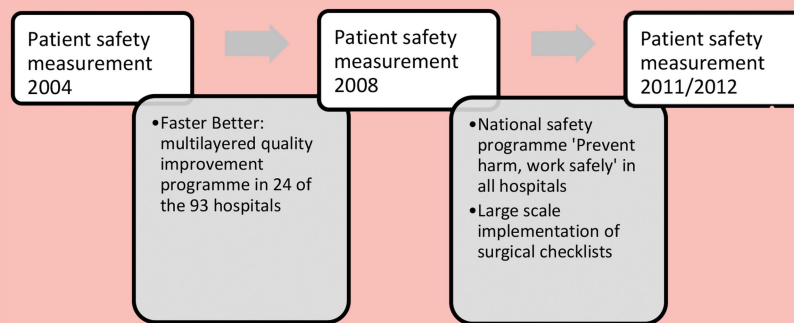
Patient safety measurement 2004

•Faster Better: multilayered quality improvement programme in 24 of the 93 hospitals

Patient safety measurement 2008

•National safety programme 'Prevent harm, work safely' in all hospitals
•Large scale implementation of surgical checklists

Patient safety measurement 2011/2012